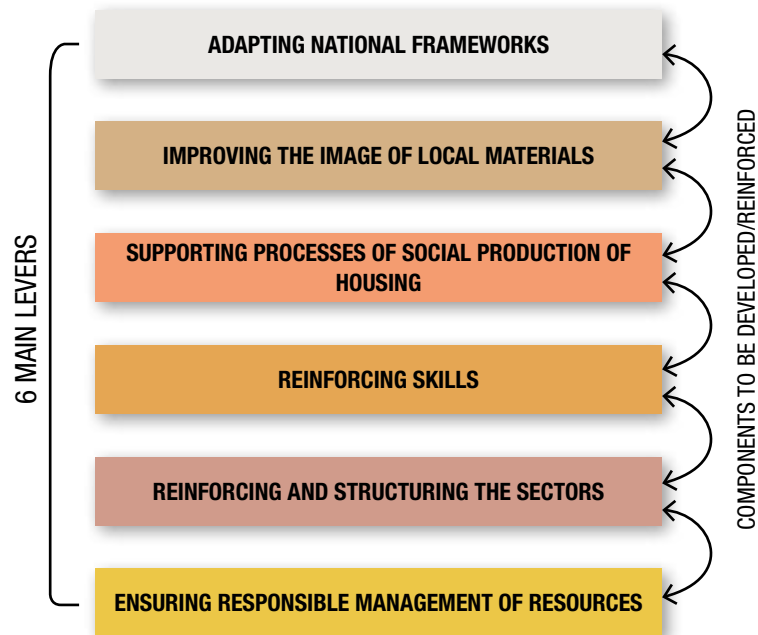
6 MAIN LEVERS

ADAPTING NATIONAL FRAMEWORKS

IMPROVING THE IMAGE OF LOCAL MATERIALS

SUPPORTING PROCESSES OF SOCIAL PRODUCTION OF HOUSING

REINFORCING SKILLS

REINFORCING AND STRUCTURING THE SECTORS

ENSURING RESPONSIBLE MANAGEMENT OF RESOURCES

COMPONENTS TO BE DEVELOPED/REINFORCED